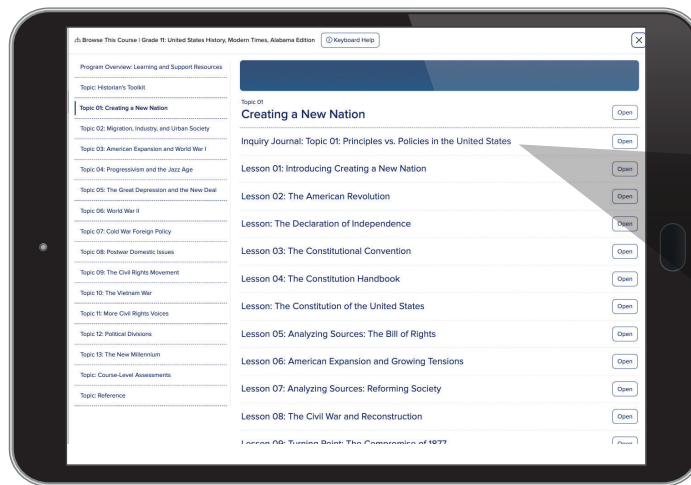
Browse This Course | Grade 11: United States History, Modern Times, Alabama Edition

Keyboard Help

Program Overview: Learning and Support Resources

Topic: Historian's Toolkit

Topic 01: Creating a New Nation

Topic 02: Migration, Industry, and Urban Society

Topic 03: American Expansion and World War I

Topic 04: Progressivism and the Jazz Age

Topic 05: The Great Depression and the New Deal

Topic 06: World War II

Topic 07: Cold War Foreign Policy

Topic 08: Postwar Domestic Issues

Topic 09: The Civil Rights Movement

Topic 10: The Vietnam War

Topic 11: More Civil Rights Voices

Topic 12: Political Divisions

Topic 13: The New Millennium

Topic: Course-Level Assessments

Topic: Reference

Topic 01
Creating a New Nation
Open

Inquiry Journal: Topic 01: Principles vs. Policies in the United States
Open

Lesson 01: Introducing Creating a New Nation
Open

Lesson 02: The American Revolution
Open

Lesson: The Declaration of Independence
Open

Lesson 03: The Constitutional Convention
Open

Lesson 04: The Constitution Handbook
Open

Lesson: The Constitution of the United States
Open

Lesson 05: Analyzing Sources: The Bill of Rights
Open

Lesson 06: American Expansion and Growing Tensions
Open

Lesson 07: Analyzing Sources: Reforming Society
Open

Lesson 08: The Civil War and Reconstruction
Open

Lesson 09: Turning Point: The Compromise of 1877
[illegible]